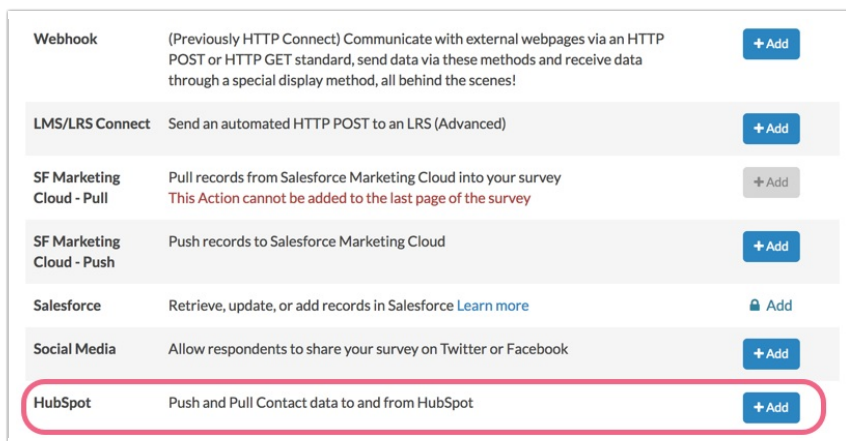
| | | |
|---|---|---|
| Webhook | (Previously HTTP Connect) Communicate with external webpages via an HTTP POST or HTTP GET standard, send data via these methods and receive data through a special display method, all behind the scenes! | + Add |
| LMS/LRS Connect | Send an automated HTTP POST to an LRS (Advanced) | + Add |
| SF Marketing Cloud - Pull | Pull records from Salesforce Marketing Cloud into your survey<br>This Action cannot be added to the last page of the survey | + Add |
| SF Marketing Cloud - Push | Push records to Salesforce Marketing Cloud | + Add |
| Salesforce | Retrieve, update, or add records in Salesforce Learn more | Add |
| Social Media | Allow respondents to share your survey on Twitter or Facebook | + Add |
| HubSpot | Push and Pull Contact data to and from HubSpot | + Add |